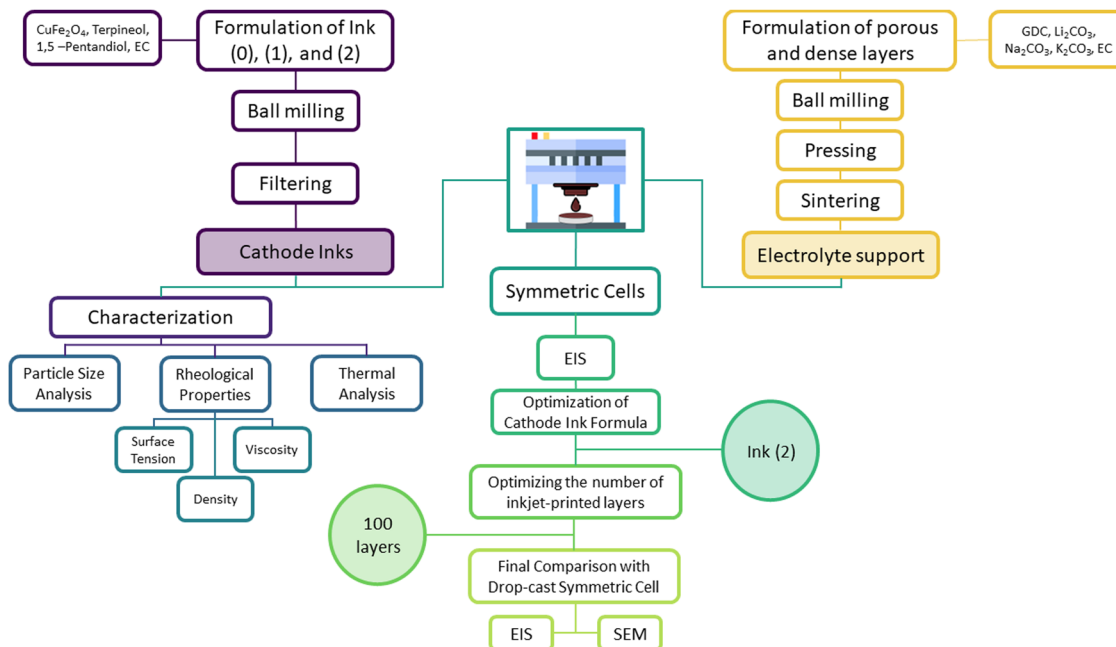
$CuFe_2O_4$, Terpineol, 1,5 –Pentandiol, EC

Formulation of Ink (0), (1), and (2)

Ball milling

Filtering

Cathode Inks

Characterization

Particle Size Analysis

Rheological Properties

Thermal Analysis

Surface Tension

Viscosity

Density

Formulation of porous and dense layers

GDC, $Li_2CO_3$, $Na_2CO_3$, $K_2CO_3$, EC

Ball milling

Pressing

Sintering

Electrolyte support

Symmetric Cells

EIS

Optimization of Cathode Ink Formula

Ink (2)

Optimizing the number of inkjet-printed layers

100 layers

Final Comparison with Drop-cast Symmetric Cell

EIS

SEM